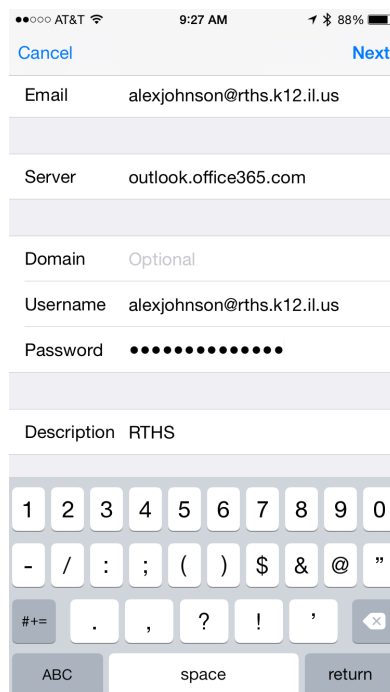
●●○○○ AT&T 9:27 AM 88%

Cancel Next

Email alexjohnson@rths.k12.il.us

Server outlook.office365.com

Domain Optional

Username alexjohnson@rths.k12.il.us

Password ●●●●●●●●●●●●●●

Description RTHS

1 2 3 4 5 6 7 8 9 0

- / : ; ( ) $ & @ "

#+= . , ? ! '

ABC space return